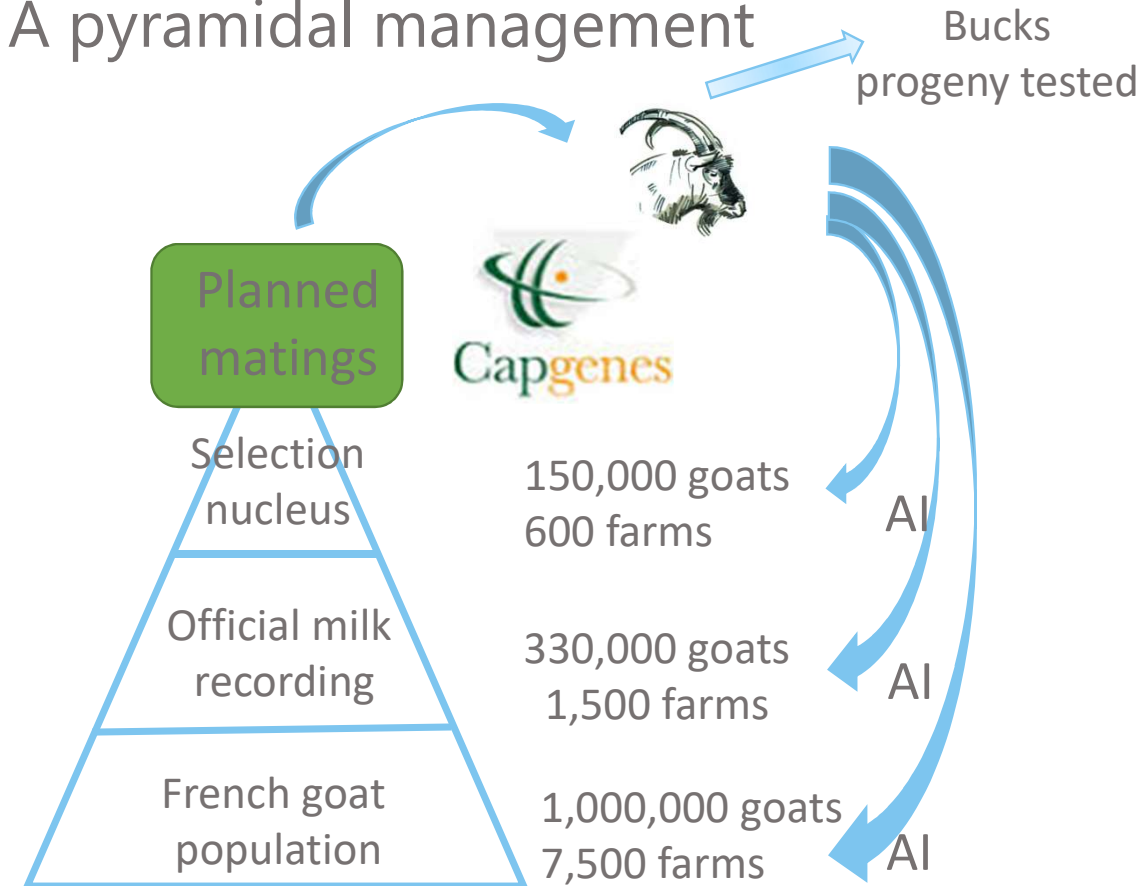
A pyramidal management

Bucks progeny tested

Planned matings

Capgenes

Selection nucleus

150,000 goats
600 farms

AI

Official milk recording

330,000 goats
1,500 farms

AI

French goat population

1,000,000 goats
7,500 farms

AI